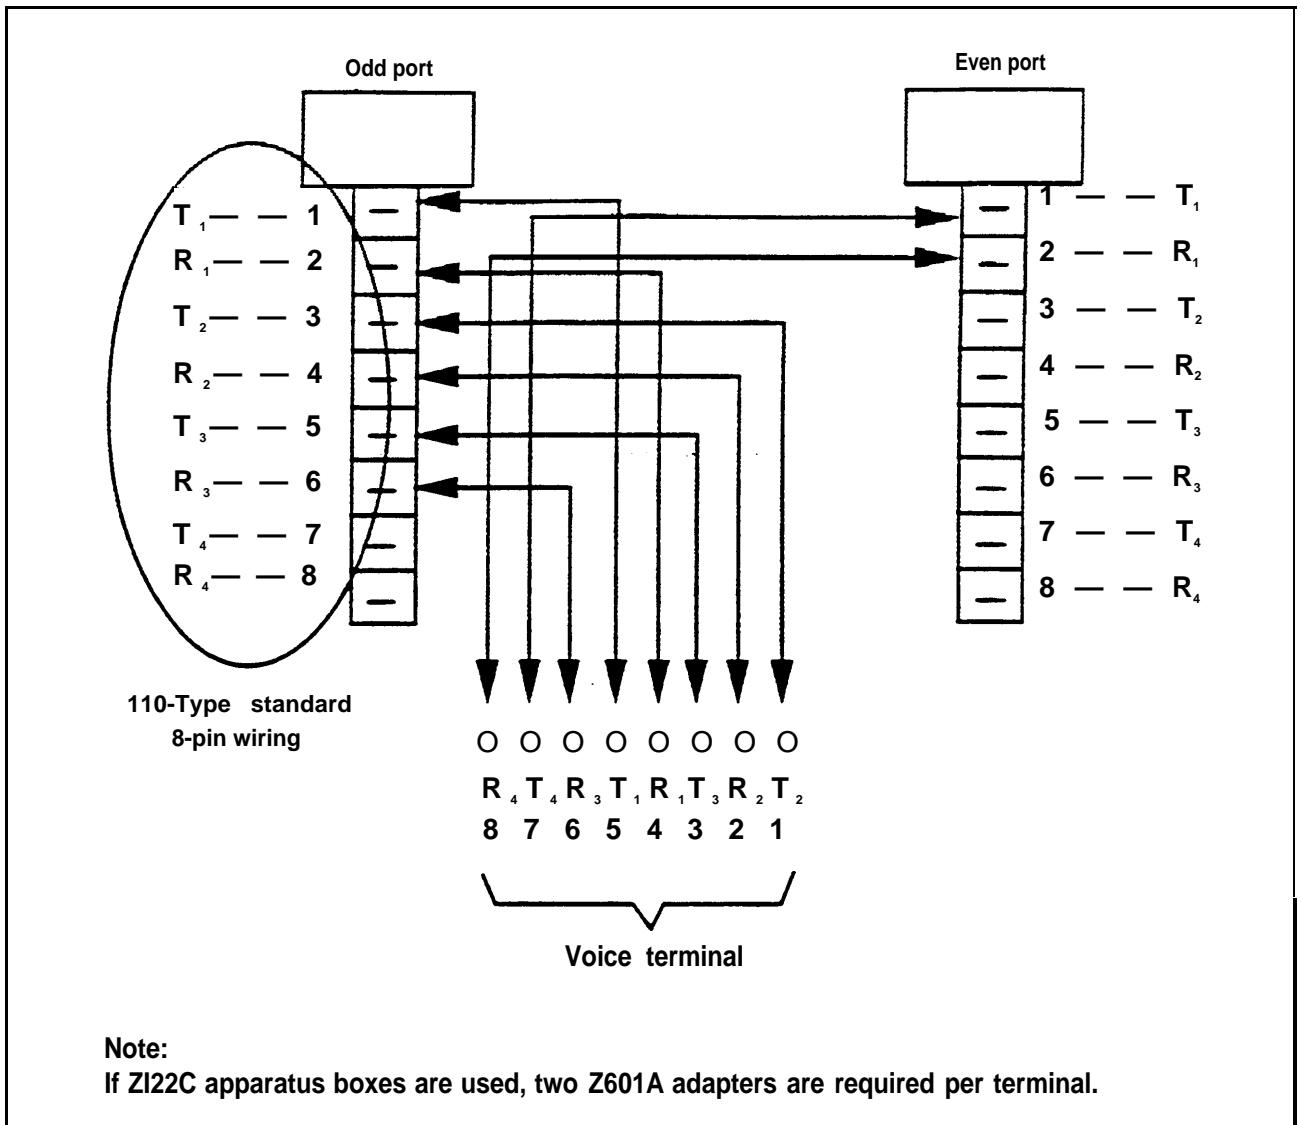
Odd port

Even port

$T_1$ — — 1
$R_1$ — — 2
$T_2$ — — 3
$R_2$ — — 4
$T_3$ — — 5
$R_3$ — — 6
$T_4$ — — 7
$R_4$ — — 8

1 — — $T_1$
2 — — $R_1$
3 — — $T_2$
4 — — $R_2$
5 — — $T_3$
6 — — $R_3$
7 — — $T_4$
8 — — $R_4$

110-Type standard 8-pin wiring

O O O O O O O O
$R_4$ $T_4$ $R_3$ $T_1$ $R_1$ $T_3$ $R_2$ $T_2$
8 7 6 5 4 3 2 1

Voice terminal

Note:
If ZI22C apparatus boxes are used, two Z601A adapters are required per terminal.